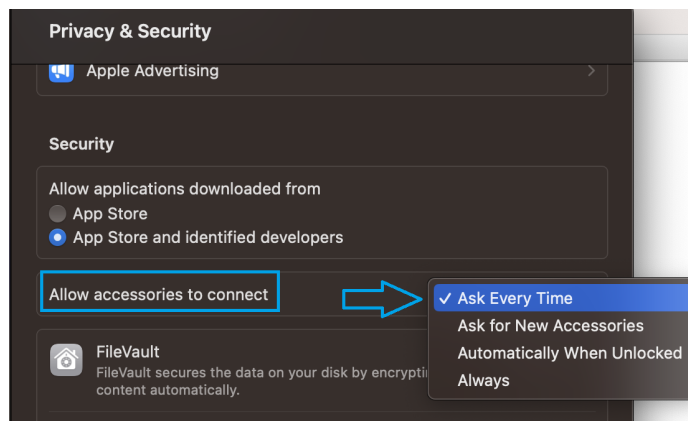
Privacy & Security

Apple Advertising

Security

Allow applications downloaded from
App Store
App Store and identified developers

Allow accessories to connect

✓ Ask Every Time
Ask for New Accessories
Automatically When Unlocked
Always

FileVault
FileVault secures the data on your disk by encrypting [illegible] content automatically.